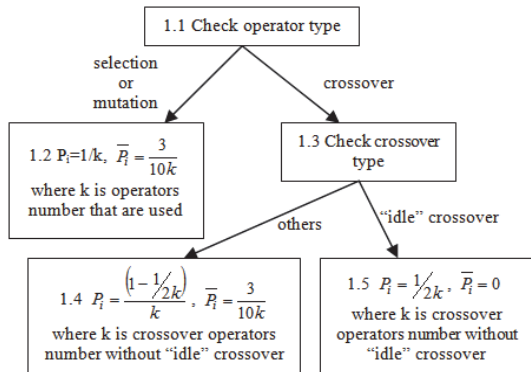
1.1 Check operator type

selection or mutation

crossover

1.2 $P_i=1/k$, $\overline{P_i}=\frac{3}{10k}$
where k is operators number that are used

1.3 Check crossover type

others

"idle" crossover

1.4 $P_i=\frac{\left(1-\frac{1}{2k}\right)}{k}$, $\overline{P_i}=\frac{3}{10k}$
where k is crossover operators number without "idle" crossover

1.5 $P_i=\frac{1}{2k}$, $\overline{P_i}=0$
where k is crossover operators number without "idle" crossover